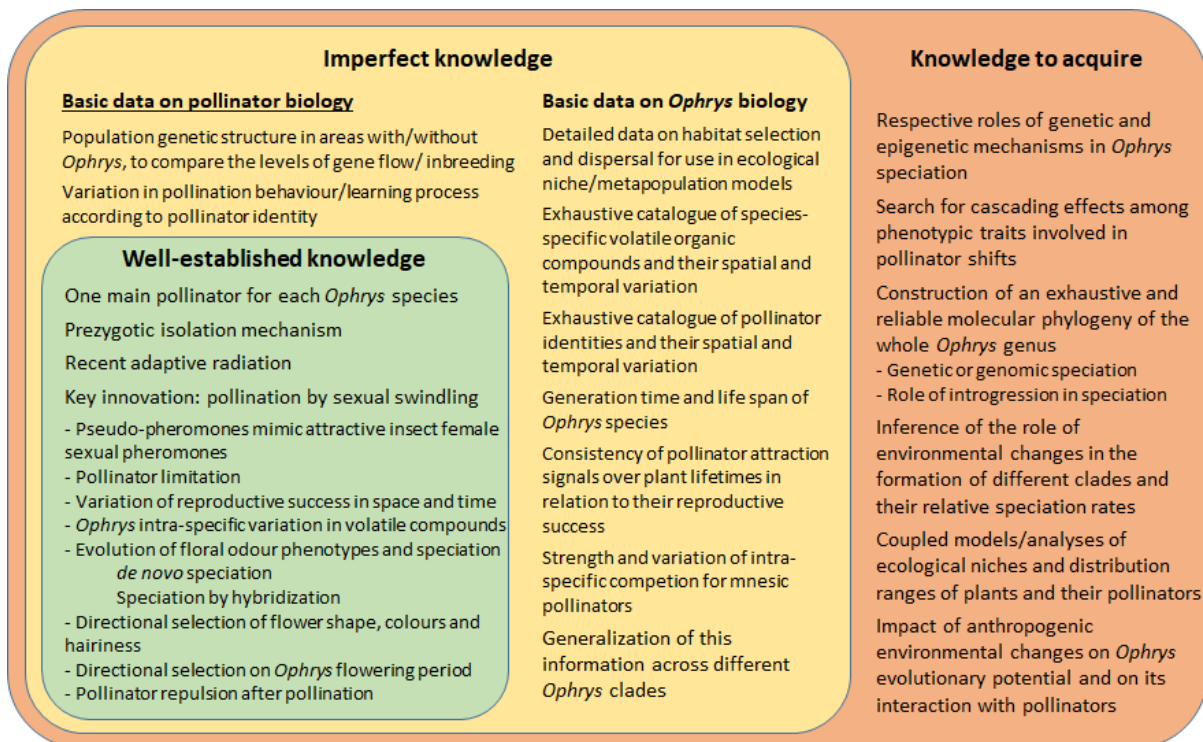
Imperfect knowledge

Basic data on pollinator biology

Population genetic structure in areas with/without Ophrys, to compare the levels of gene flow/ inbreeding

Variation in pollination behaviour/learning process according to pollinator identity

Well-established knowledge

One main pollinator for each Ophrys species

Prezygotic isolation mechanism

Recent adaptive radiation

Key innovation: pollination by sexual swindling

- Pseudo-pheromones mimic attractive insect female sexual pheromones
- Pollinator limitation
- Variation of reproductive success in space and time
- Ophrys intra-specific variation in volatile compounds
- Evolution of floral odour phenotypes and speciation
de novo speciation
Speciation by hybridization
- Directional selection of flower shape, colours and hairiness
- Directional selection on Ophrys flowering period
- Pollinator repulsion after pollination

Basic data on Ophrys biology

Detailed data on habitat selection and dispersal for use in ecological niche/metapopulation models

Exhaustive catalogue of species-specific volatile organic compounds and their spatial and temporal variation

Exhaustive catalogue of pollinator identities and their spatial and temporal variation

Generation time and life span of Ophrys species

Consistency of pollinator attraction signals over plant lifetimes in relation to their reproductive success

Strength and variation of intra-specific competion for mnesic pollinators

Generalization of this information across different Ophrys clades

Knowledge to acquire

Respective roles of genetic and epigenetic mechanisms in Ophrys speciation

Search for cascading effects among phenotypic traits involved in pollinator shifts

Construction of an exhaustive and reliable molecular phylogeny of the whole Ophrys genus
- Genetic or genomic speciation
- Role of introgression in speciation

Inference of the role of environmental changes in the formation of different clades and their relative speciation rates

Coupled models/analyses of ecological niches and distribution ranges of plants and their pollinators

Impact of anthropogenic environmental changes on Ophrys evolutionary potential and on its interaction with pollinators